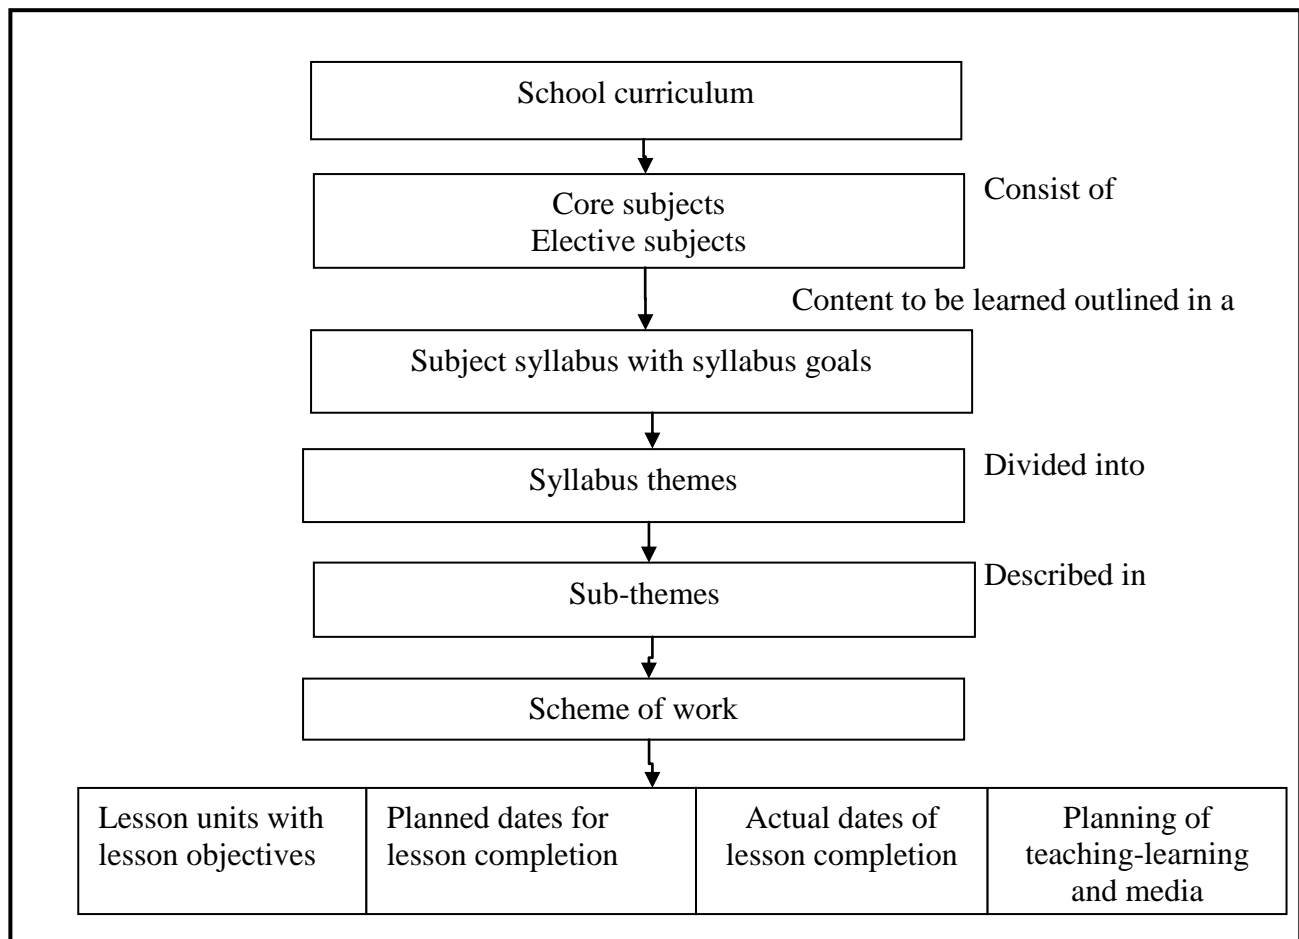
School curriculum

Consist of

Core subjects
Elective subjects

Content to be learned outlined in a

Subject syllabus with syllabus goals

Divided into

Syllabus themes

Described in

Sub-themes

Scheme of work

| Lesson units with lesson objectives | Planned dates for lesson completion | Actual dates of lesson completion | Planning of teaching-learning and media |
|---|---|---|---|